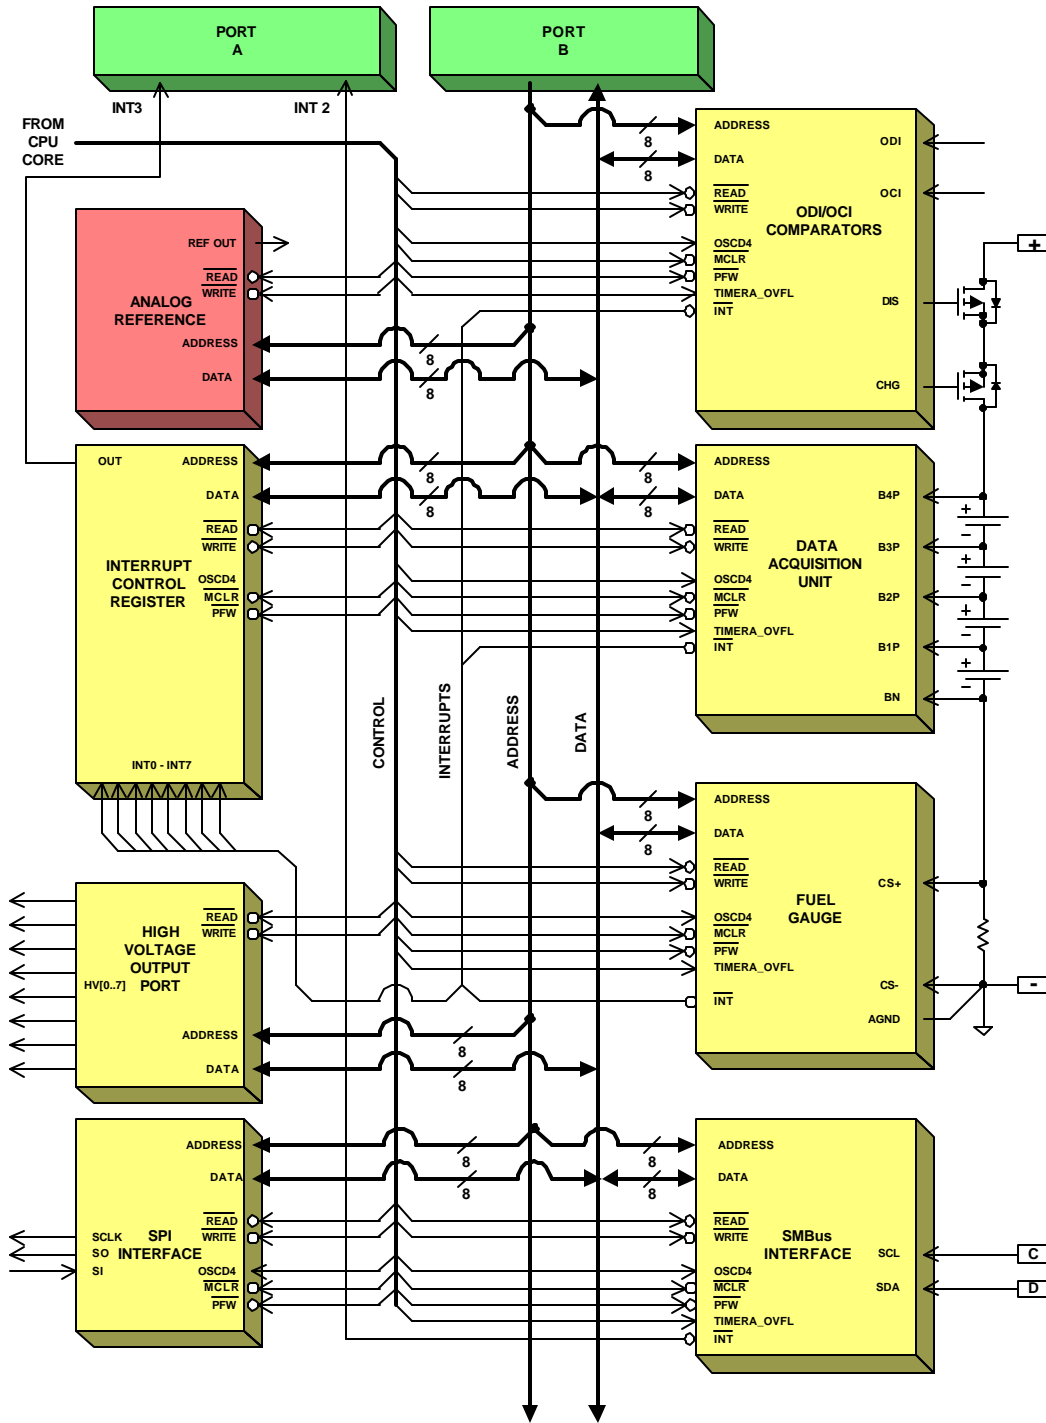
PORT
A

PORT
B

INT3

INT 2

FROM
CPU
CORE

ADDRESS
DATA
READ
WRITE
OSCD4
MCLR
PFW
TIMERA_OVFL
INT
ODI/OCI
COMPARATORS
ODI
OCI
DIS
CHG

8
8

REF OUT
READ
WRITE
ANALOG
REFERENCE
ADDRESS
DATA

8
8

+

OUT
ADDRESS
DATA
READ
WRITE
INTERRUPT
CONTROL
REGISTER
OSCD4
MCLR
PFW
INT0 - INT7

8
8
8
8

ADDRESS
DATA
READ
WRITE
OSCD4
MCLR
PFW
TIMERA_OVFL
INT
DATA
ACQUISITION
UNIT
B4P
B3P
B2P
B1P
BN

CONTROL
INTERRUPTS
ADDRESS
DATA

8
8

ADDRESS
DATA
READ
WRITE
OSCD4
MCLR
PFW
TIMERA_OVFL
INT
FUEL
GAUGE
CS+
CS-
AGND

-

READ
WRITE
HIGH
VOLTAGE
OUTPUT
HV[0..7] PORT
ADDRESS
DATA

8
8

ADDRESS
DATA
READ
WRITE
SCLK SPI
SO INTERFACE
SI
OSCD4
MCLR
PFW

8
8
8
8

ADDRESS
DATA
READ
WRITE
SMBus
INTERFACE
SCL
SDA
OSCD4
MCLR
PFW
TIMERA_OVFL
INT

C
D